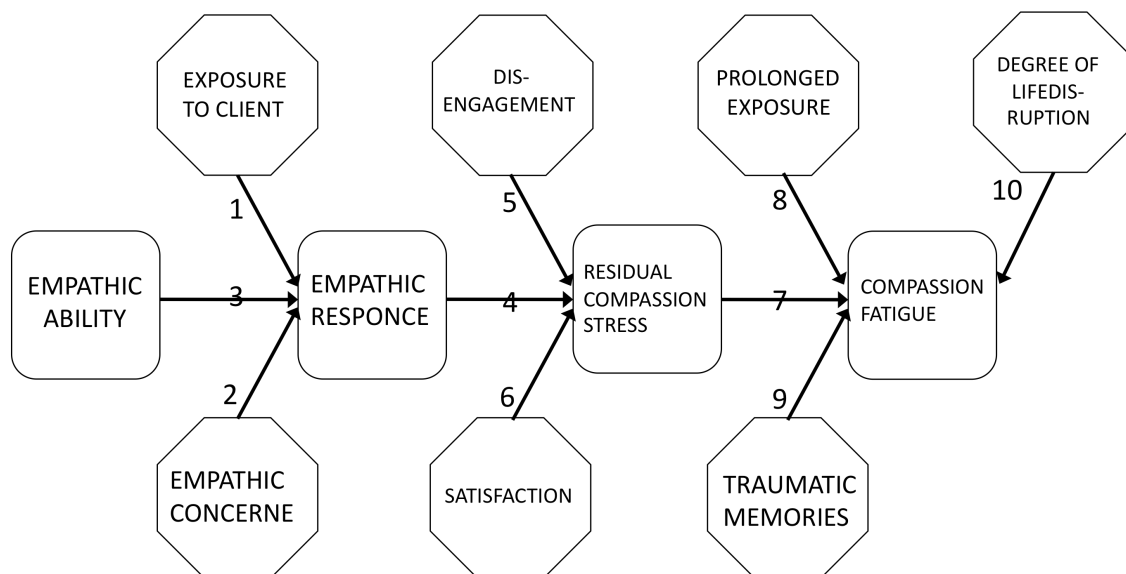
EXPOSURE TO CLIENT

DIS-ENGAGEMENT

PROLONGED EXPOSURE

DEGREE OF LIFEDIS-RUPTION

1

5

8

10

EMPATHIC ABILITY

3

EMPATHIC RESPONCE

4

RESIDUAL COMPASSION STRESS

7

COMPASSION FATIGUE

2

6

9

EMPATHIC CONCERNE

SATISFACTION

TRAUMATIC MEMORIES